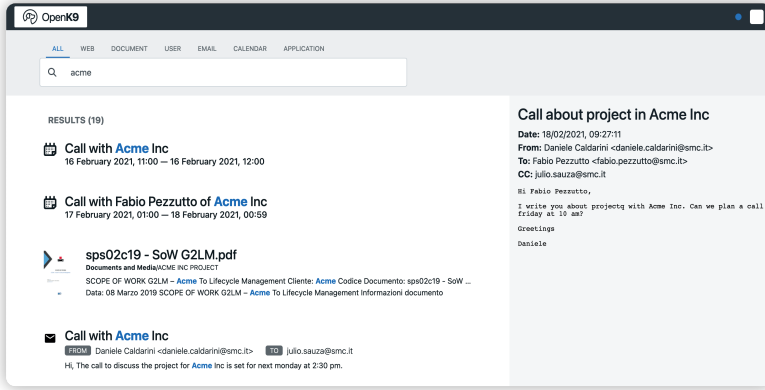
OpenK9

ALL WEB DOCUMENT USER EMAIL CALENDAR APPLICATION

acme

RESULTS (19)

Call with Acme Inc
16 February 2021, 11:00 — 16 February 2021, 12:00

Call with Fabio Pezzutto of Acme Inc
17 February 2021, 01:00 — 18 February 2021, 00:59

sps02c19 - SoW G2LM.pdf
Documents and Media/ACME INC PROJECT
SCOPE OF WORK G2LM – Acme To Lifecycle Management Cliente: Acme Codice Documento: sps02c19 - SoW ...
Data: 08 Marzo 2019 SCOPE OF WORK G2LM – Acme To Lifecycle Management Informazioni documento

Call with Acme Inc
FROM Daniele Caldarini <daniele.caldarini@smc.it> TO julio.sauza@smc.it
Hi, The call to discuss the project for Acme Inc is set for next monday at 2:30 pm.

Call about project in Acme Inc
Date: 18/02/2021, 09:27:11
From: Daniele Caldarini <daniele.caldarini@smc.it>
To: Fabio Pezzutto <fabio.pezzutto@smc.it>
CC: julio.sauza@smc.it

Hi Fabio Pezzutto,

I write you about projectq with Acme Inc. Can we plan a call friday at 10 am?

Greetings

Daniele